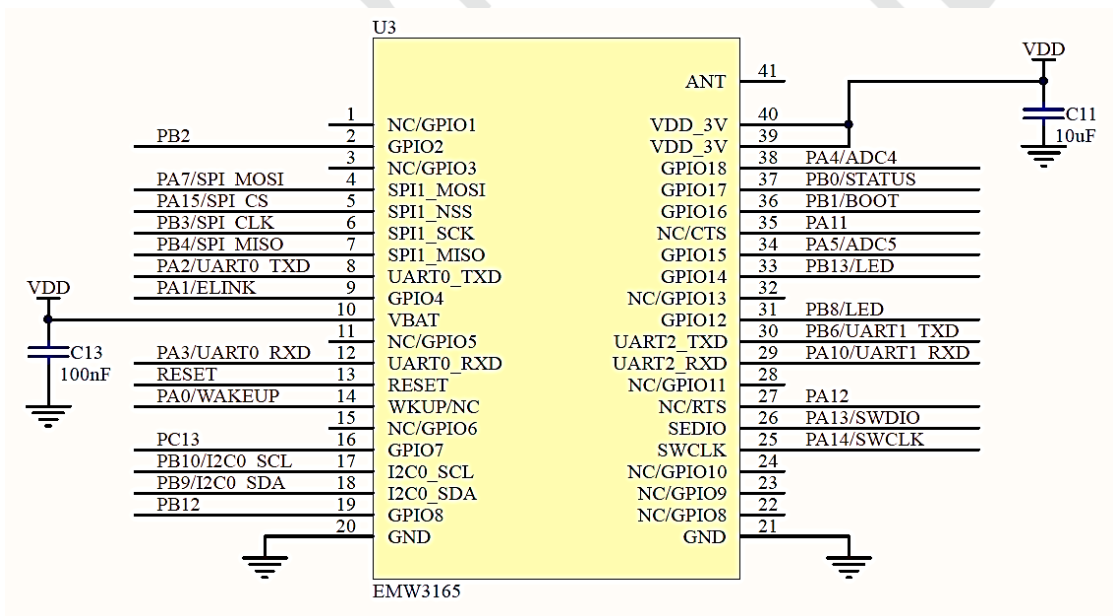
U3

VDD
C11
10uF

ANT 41
1 NC/GPIO1
PB2 2 GPIO2
3 NC/GPIO3
PA7/SPI_MOSI 4 SPI1_MOSI
PA15/SPI_CS 5 SPI1_NSS
PB3/SPI_CLK 6 SPI1_SCK
PB4/SPI_MISO 7 SPI1_MISO
PA2/UART0_TXD 8 UART0_TXD
VDD
PA1/ELINK 9 GPIO4
10 VBAT
11 NC/GPIO5
C13
100nF
PA3/UART0_RXD 12 UART0_RXD
RESET 13 RESET
PA0/WAKEUP 14 WKUP/NC
15 NC/GPIO6
PC13 16 GPIO7
PB10/I2C0_SCL 17 I2C0_SCL
PB9/I2C0_SDA 18 I2C0_SDA
PB12 19 GPIO8
20 GND

VDD_3V 40
VDD_3V 39
GPIO18 38 PA4/ADC4
GPIO17 37 PB0/STATUS
GPIO16 36 PB1/BOOT
NC/CTS 35 PA11
GPIO15 34 PA5/ADC5
GPIO14 33 PB13/LED
NC/GPIO13 32
GPIO12 31 PB8/LED
UART2_TXD 30 PB6/UART1_TXD
UART2_RXD 29 PA10/UART1_RXD
NC/GPIO11 28
NC/RTS 27 PA12
SEDIO 26 PA13/SWDIO
SWCLK 25 PA14/SWCLK
NC/GPIO10 24
NC/GPIO9 23
NC/GPIO8 22
GND 21

EMW3165